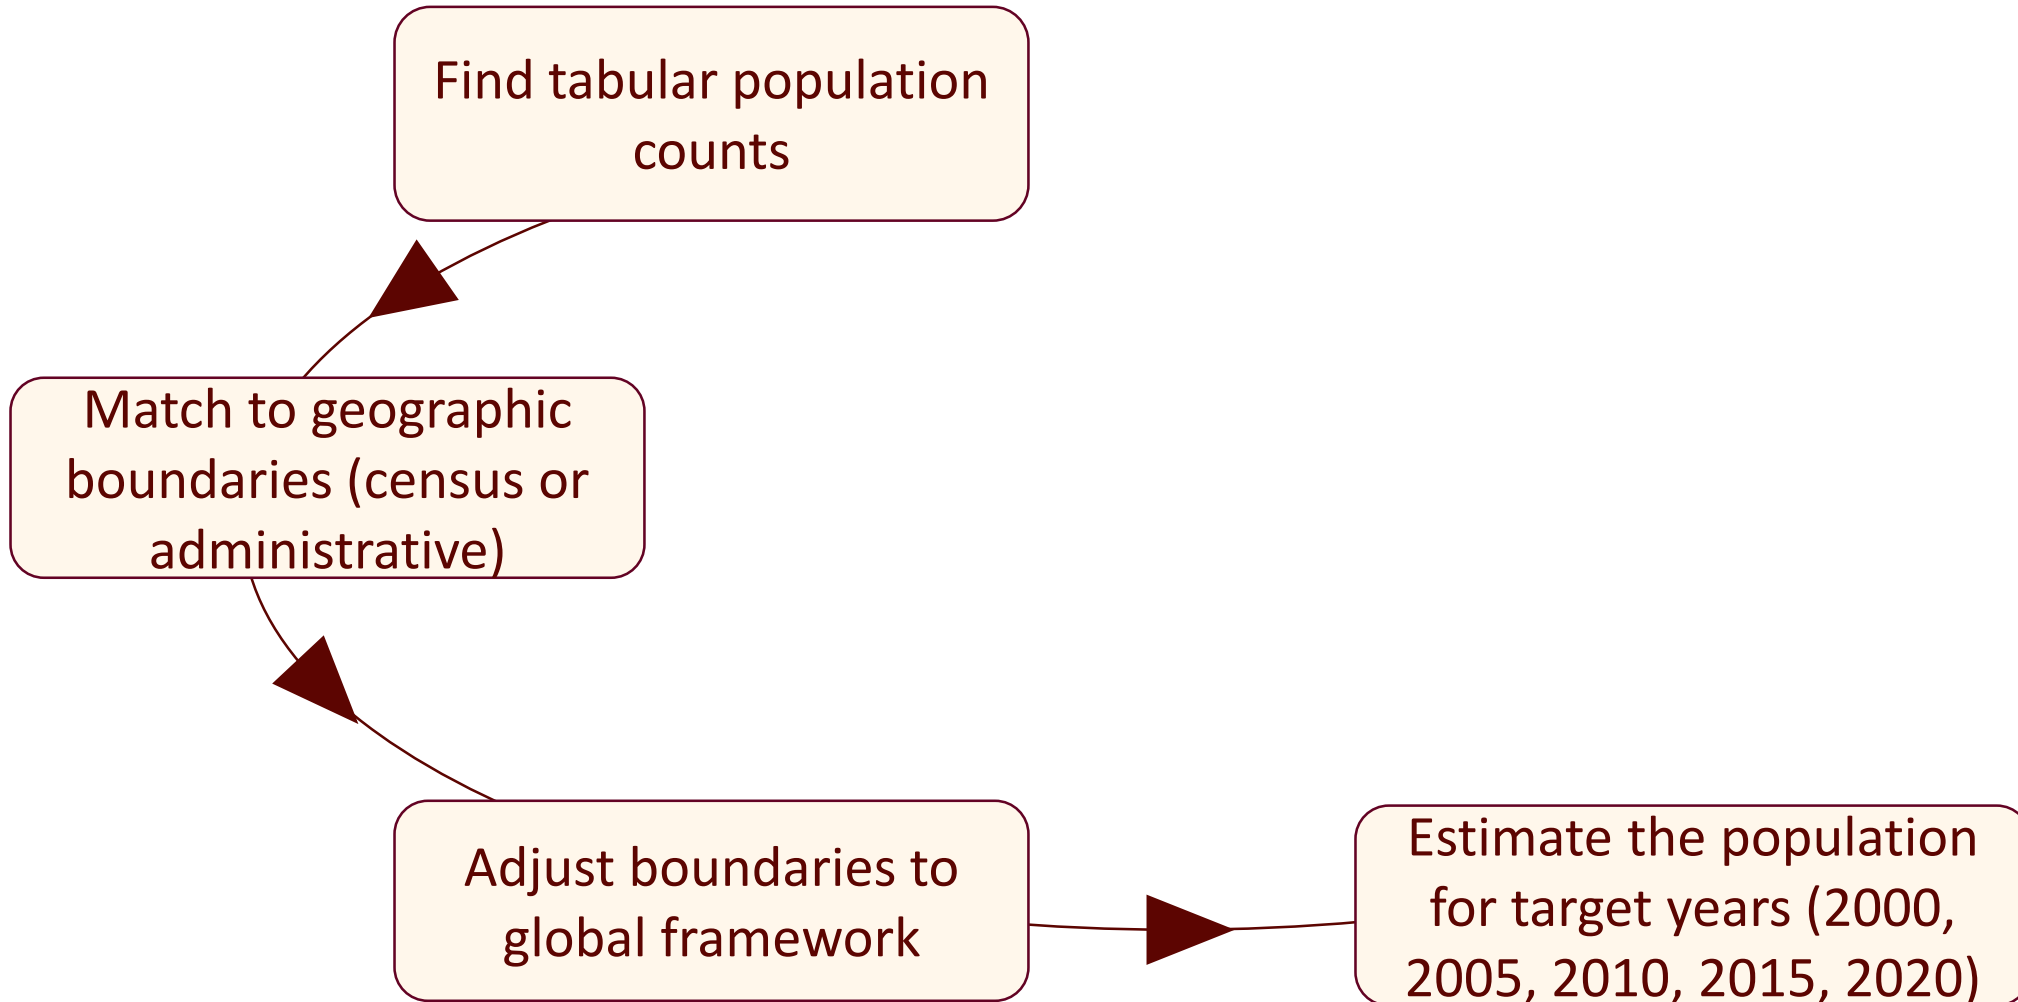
Find tabular population counts

Match to geographic boundaries (census or administrative)

Adjust boundaries to global framework

Estimate the population for target years (2000, 2005, 2010, 2015, 2020)